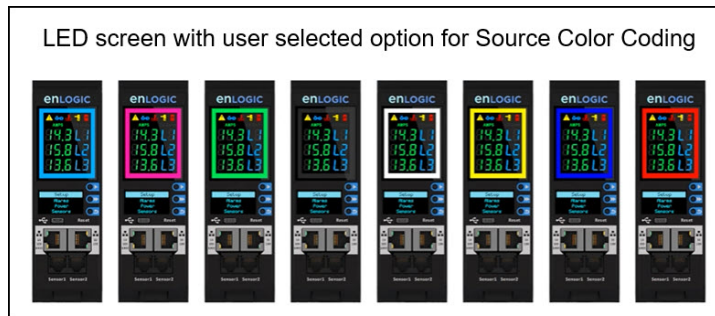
LED screen with user selected option for Source Color Coding

enLOGIC
14.3 L1
15.8 L2
13.6 L3
Setup
Alarms
Power
Sensors
Reset
Sensor1 Sensor2

enLOGIC
14.3 L1
15.8 L2
13.6 L3
Setup
Alarms
Power
Sensors
Reset
Sensor1 Sensor2

enLOGIC
14.3 L1
15.8 L2
13.6 L3
Setup
Alarms
Power
Sensors
Reset
Sensor1 Sensor2

enLOGIC
14.3 L1
15.8 L2
13.6 L3
Setup
Alarms
Power
Sensors
Reset
Sensor1 Sensor2

enLOGIC
14.3 L1
15.8 L2
13.6 L3
Setup
Alarms
Power
Sensors
Reset
Sensor1 Sensor2

enLOGIC
14.3 L1
15.8 L2
13.6 L3
Setup
Alarms
Power
Sensors
Reset
Sensor1 Sensor2

enLOGIC
14.3 L1
15.8 L2
13.6 L3
Setup
Alarms
Power
Sensors
Reset
Sensor1 Sensor2

enLOGIC
14.3 L1
15.8 L2
13.6 L3
Setup
Alarms
Power
Sensors
Reset
Sensor1 Sensor2